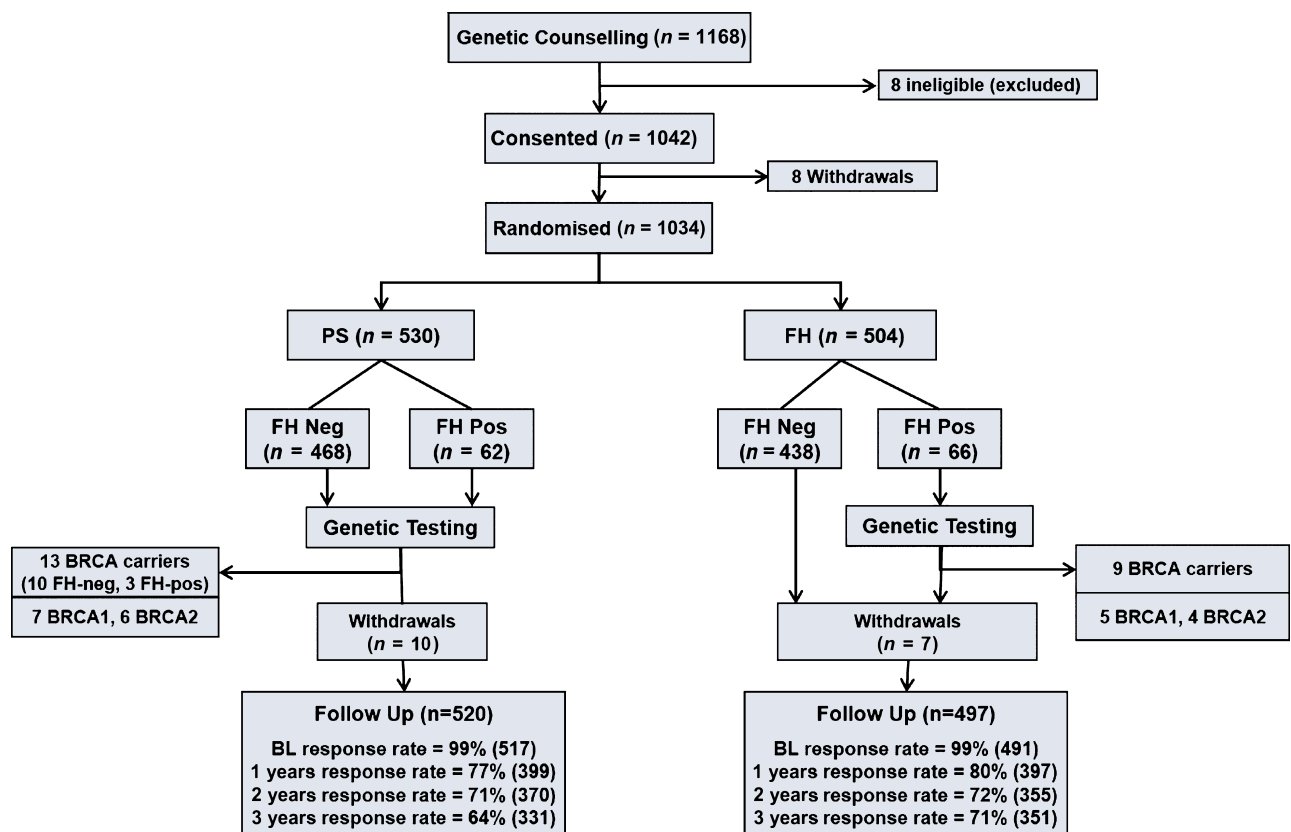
Genetic Counselling ($n$ = 1168)

8 ineligible (excluded)

Consented ($n$ = 1042)

8 Withdrawals

Randomised ($n$ = 1034)

PS ($n$ = 530)

FH ($n$ = 504)

FH Neg ($n$ = 468)

FH Pos ($n$ = 62)

FH Neg ($n$ = 438)

FH Pos ($n$ = 66)

Genetic Testing

Genetic Testing

13 BRCA carriers (10 FH-neg, 3 FH-pos)

7 BRCA1, 6 BRCA2

Withdrawals ($n$ = 10)

9 BRCA carriers

5 BRCA1, 4 BRCA2

Withdrawals ($n$ = 7)

Follow Up (n=520)
BL response rate = 99% (517)
1 years response rate = 77% (399)
2 years response rate = 71% (370)
3 years response rate = 64% (331)

Follow Up (n=497)
BL response rate = 99% (491)
1 years response rate = 80% (397)
2 years response rate = 72% (355)
3 years response rate = 71% (351)